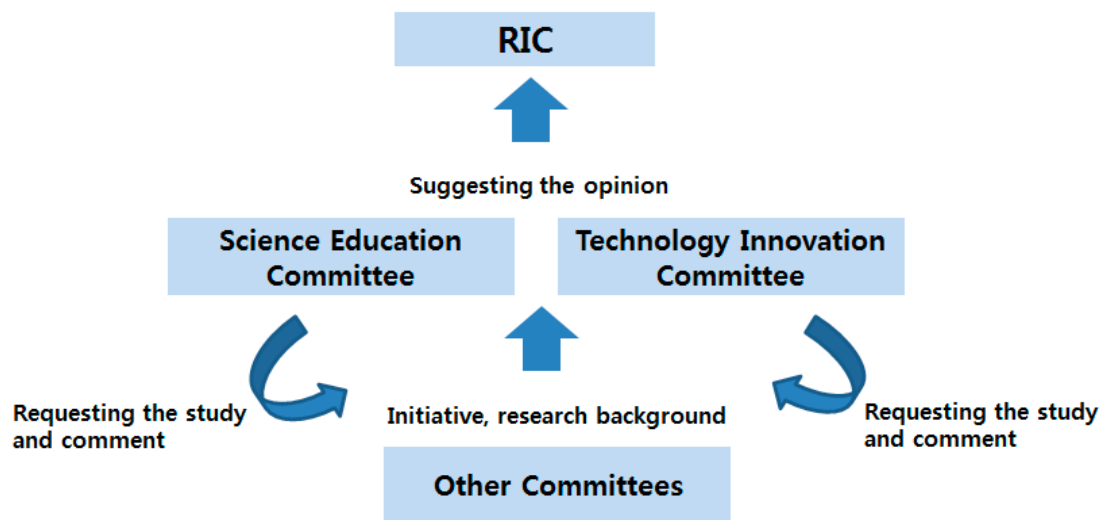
RIC

Suggesting the opinion

Science Education Committee

Technology Innovation Committee

Requesting the study and comment

Initiative, research background

Requesting the study and comment

Other Committees